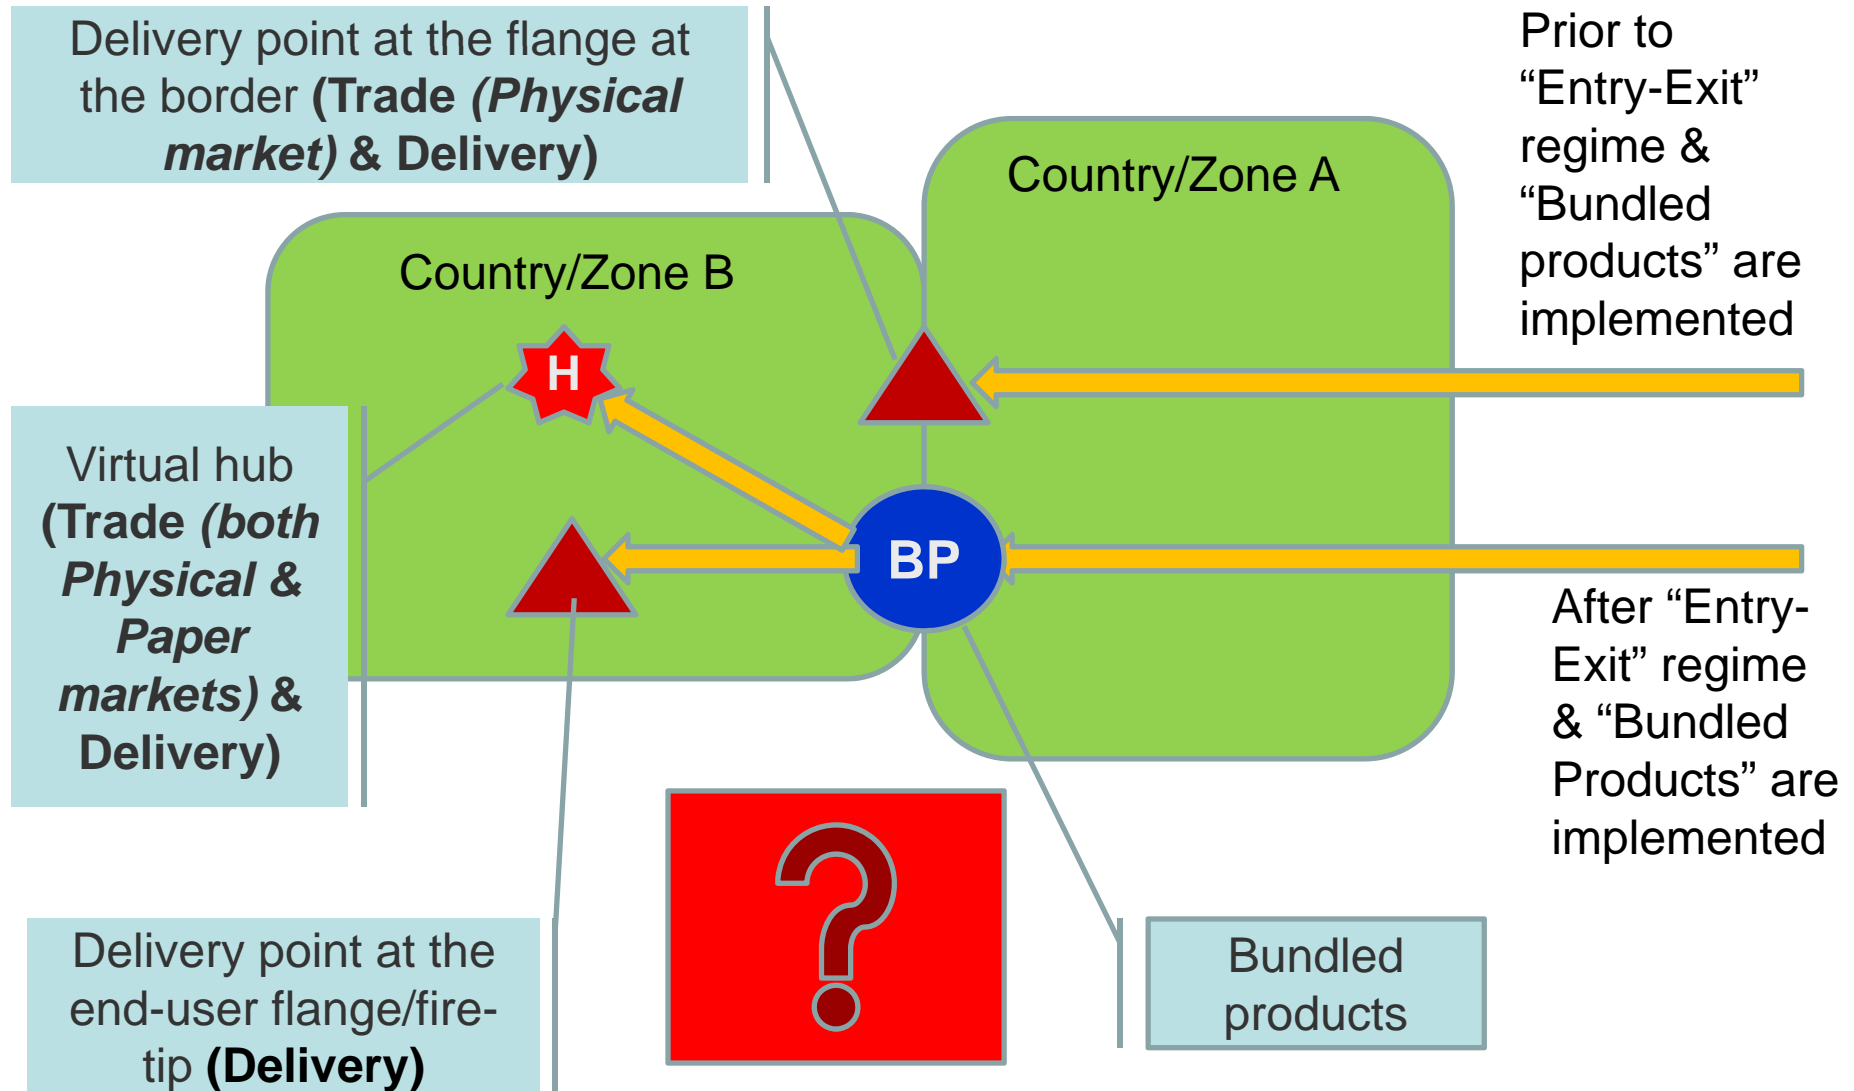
Delivery point at the flange at the border **(Trade *(Physical market)* & Delivery)**

Prior to “Entry-Exit” regime & “Bundled products” are implemented

Country/Zone A

Country/Zone B

H

Virtual hub **(Trade *(both Physical & Paper markets)* & Delivery)**

BP

After “Entry-Exit” regime & “Bundled Products” are implemented

?

Delivery point at the end-user flange/fire-tip **(Delivery)**

Bundled products